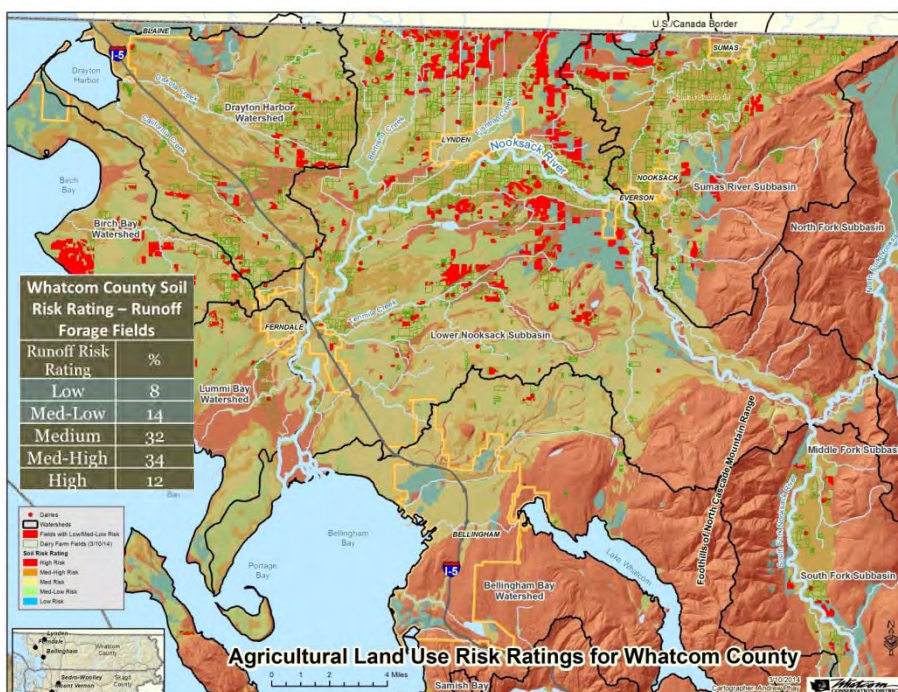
U.S./Canada Border

BLAINE

I-5

SUMAS

Drayton Harbor

Dakota Creek

Drayton Harbor Watershed

California Creek

LYNDEN

Bertrand Creek

Fishtrap Creek

Nooksack River

NOOKSACK

Sumas River Subbasin

Birch Bay

Birch Bay Watershed

EVERSON

North Fork Subbasin

Whatcom County Soil Risk Rating – Runoff Forage Fields

| Runoff Risk Rating | % |
|---|---|
| Low | 8 |
| Med-Low | 14 |
| Medium | 32 |
| Med-High | 34 |
| High | 12 |

FERNDALE

Tenmile Creek

Lower Nooksack Subbasin

Lummi Bay Watershed

Foothills of North Cascade Mountain Range

Middle Fork Subbas

Bay

Dairies
Watersheds
Fields with Low/Med-Low Risk
Dairy Farm Fields (3/10/14)
Soil Risk Rating
High Risk
Med-High Risk
Med Risk
Med-Low Risk
Low Risk

Bellingham Bay

BELLINGHAM

I-5

Portage Bay

Lake Whatcom

Bellingham Bay Watershed

South Fork Subbasin

Lynden
Ferndale
Bellingham
Whatcom County
Sedro-Woolley
Mount Vernon
Skagit County

Agricultural Land Use Risk Ratings for Whatcom County

0 1 2 4 Miles

Samish Bay

3/10/2014
Cartographer Andrew Phay

Whatcom Conservation District